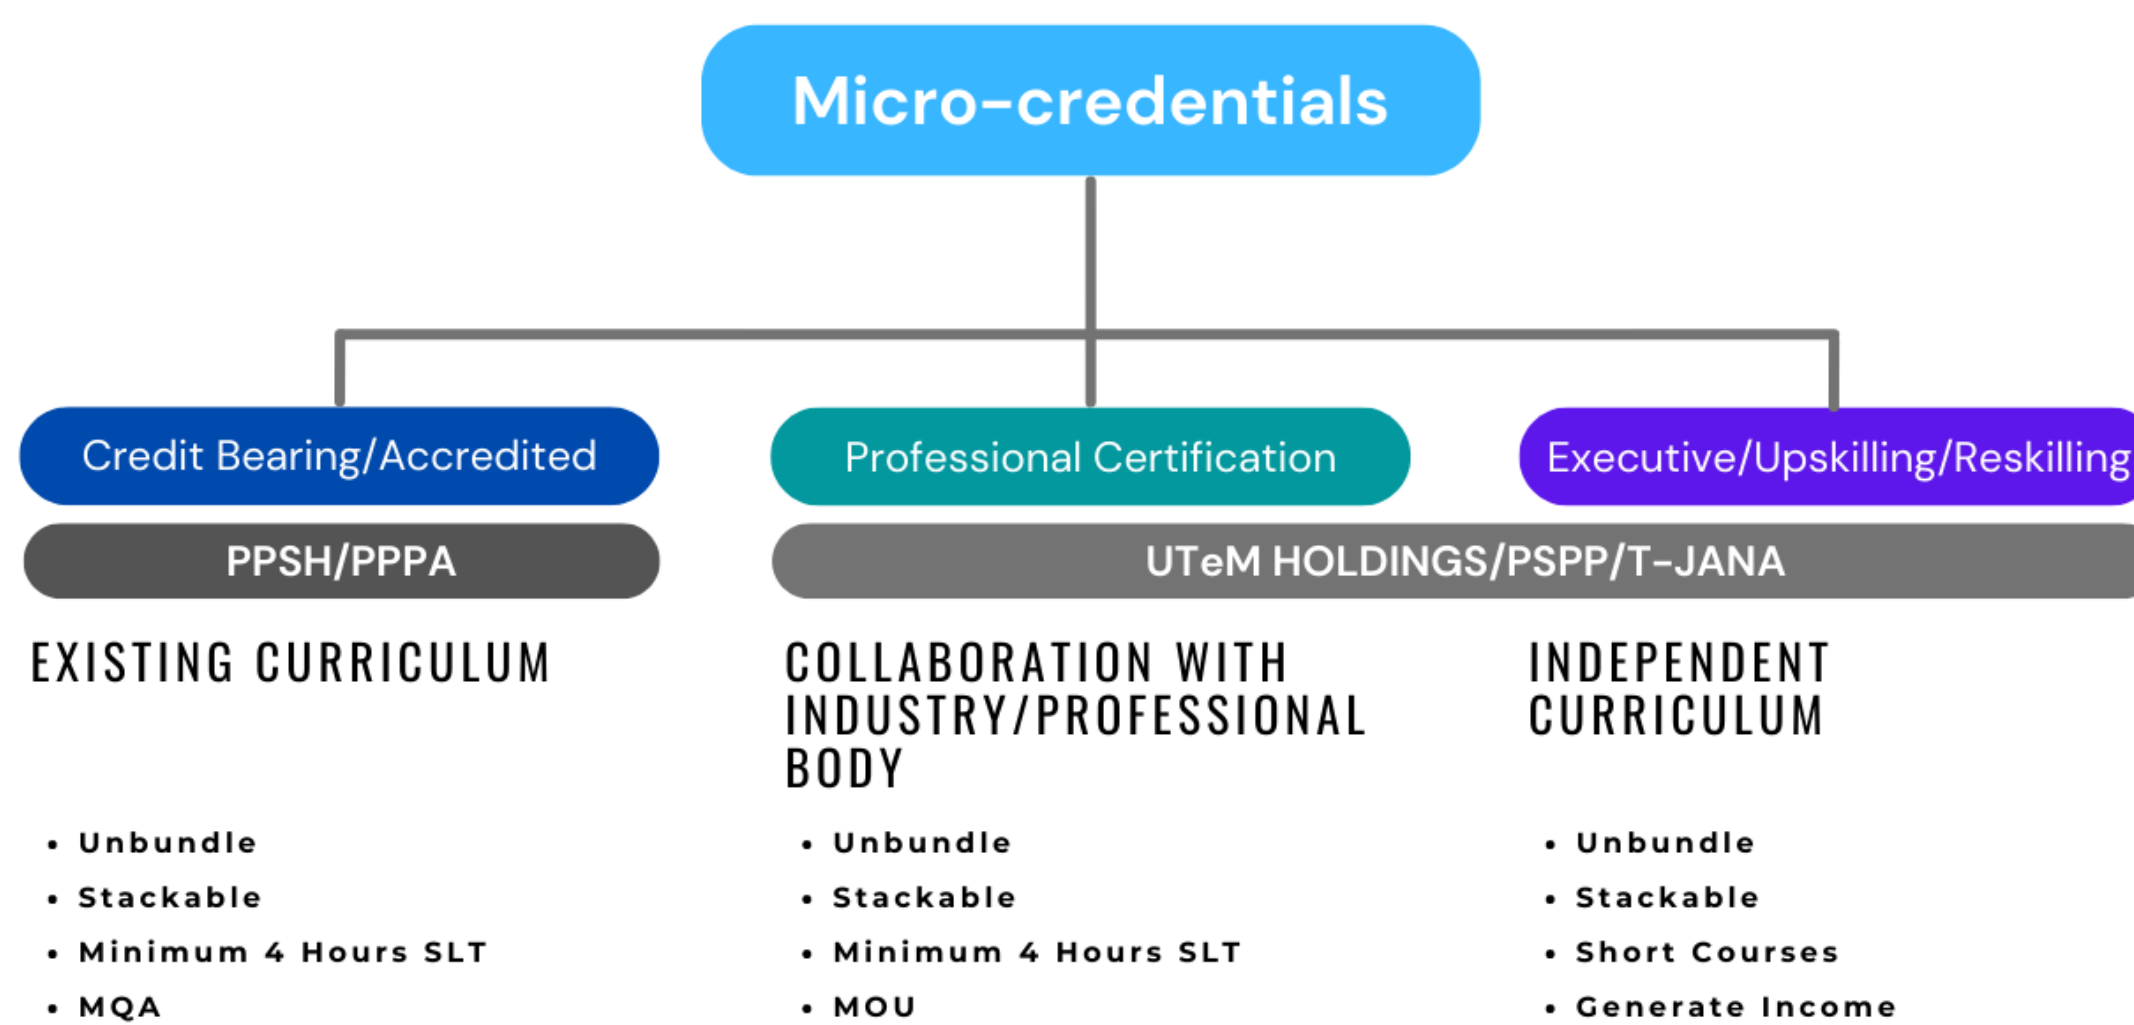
Micro-credentials

Credit Bearing/Accredited

Professional Certification

Executive/Upskilling/Reskilling

PPSH/PPPA

UTeM HOLDINGS/PSPP/T-JANA

EXISTING CURRICULUM

- Unbundle
- Stackable
- Minimum 4 Hours SLT
- MQA

COLLABORATION WITH INDUSTRY/PROFESSIONAL BODY

- Unbundle
- Stackable
- Minimum 4 Hours SLT
- MOU

INDEPENDENT CURRICULUM

- Unbundle
- Stackable
- Short Courses
- Generate Income